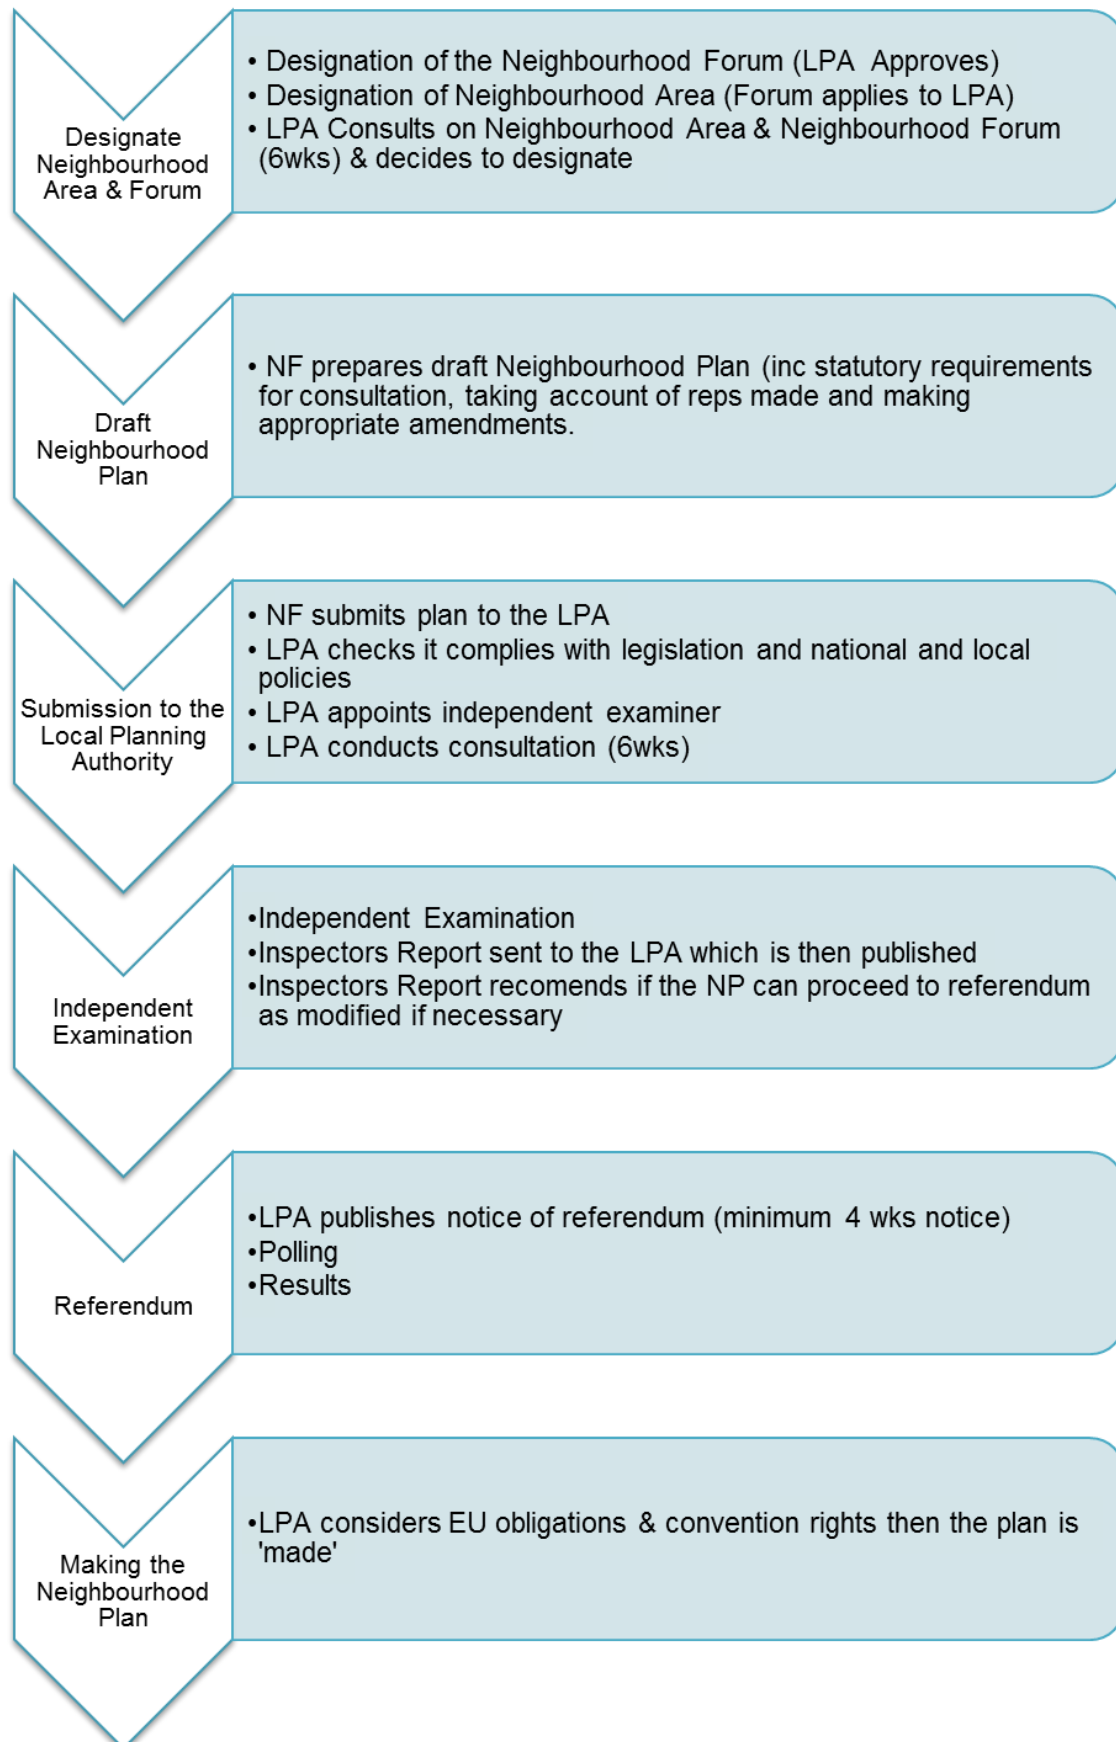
Designate Neighbourhood Area & Forum

• Designation of the Neighbourhood Forum (LPA Approves)
• Designation of Neighbourhood Area (Forum applies to LPA)
• LPA Consults on Neighbourhood Area & Neighbourhood Forum (6wks) & decides to designate

Draft Neighbourhood Plan

• NF prepares draft Neighbourhood Plan (inc statutory requirements for consultation, taking account of reps made and making appropriate amendments.

Submission to the Local Planning Authority

• NF submits plan to the LPA
• LPA checks it complies with legislation and national and local policies
• LPA appoints independent examiner
• LPA conducts consultation (6wks)

Independent Examination

•Independent Examination
•Inspectors Report sent to the LPA which is then published
•Inspectors Report recomends if the NP can proceed to referendum as modified if necessary

Referendum

•LPA publishes notice of referendum (minimum 4 wks notice)
•Polling
•Results

Making the Neighbourhood Plan

•LPA considers EU obligations & convention rights then the plan is 'made'